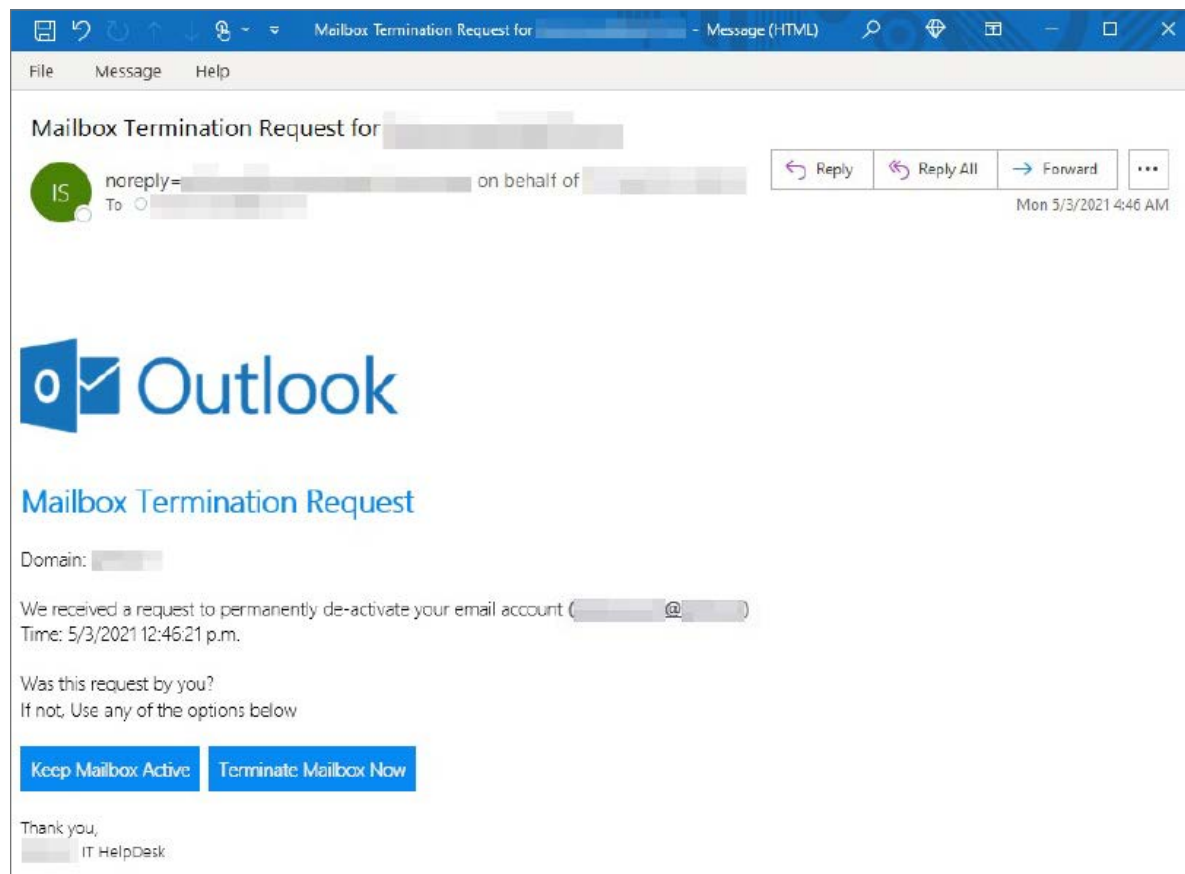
Mailbox Termination Request for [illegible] - Message (HTML)

File Message Help

Mailbox Termination Request for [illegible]

IS

noreply=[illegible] on behalf of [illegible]
To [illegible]

Reply
Reply All
Forward
...

Mon 5/3/2021 4:46 AM

Outlook

Mailbox Termination Request

Domain: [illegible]

We received a request to permanently de-activate your email account ([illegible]@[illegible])
Time: 5/3/2021 12:46:21 p.m.

Was this request by you?
If not, Use any of the options below

Keep Mailbox Active
Terminate Mailbox Now

Thank you,
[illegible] IT HelpDesk